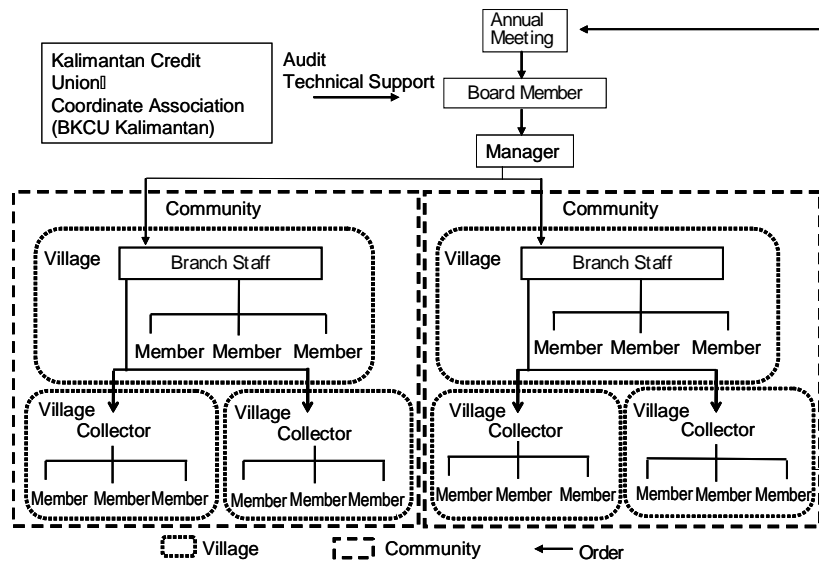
Kalimantan Credit Union Coordinate Association (BKCU Kalimantan)

Audit
Technical Support

Annual Meeting

Board Member

Manager

Community

Village

Branch Staff

Member Member Member

Village
Collector

Member Member Member

Village
Collector

Member Member Member

Community

Village

Branch Staff

Member Member Member

Village
Collector

Member Member Member

Village
Collector

Member Member Member

Village Community Order